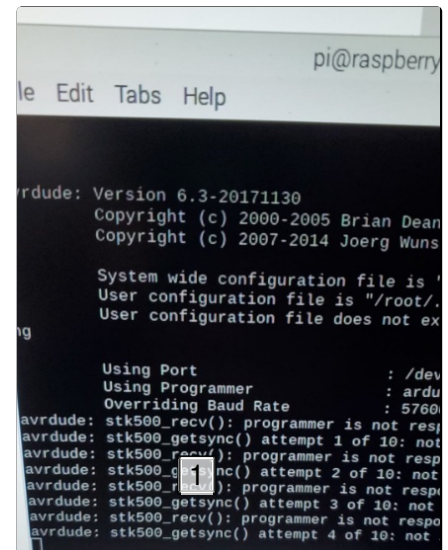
pi@raspberry

le Edit Tabs Help

rdude: Version 6.3-20171130
Copyright (c) 2000-2005 Brian Dean
Copyright (c) 2007-2014 Joerg Wuns

System wide configuration file is '
User configuration file is "/root/.
User configuration file does not ex
ng

Using Port : /dev
Using Programmer : ardu
Overriding Baud Rate : 5760
avrdude: stk500_recv(): programmer is not resp
avrdude: stk500_getsync() attempt 1 of 10: not
avrdude: stk500_r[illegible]v(): programmer is not resp
avrdude: stk500_g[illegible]sync() attempt 2 of 10: not
avrdude: stk500_r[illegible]v(): programmer is not respo
avrdude: stk500_getsync() attempt 3 of 10: not
avrdude: stk500_recv(): programmer is not respo
avrdude: stk500_getsync() attempt 4 of 10: not